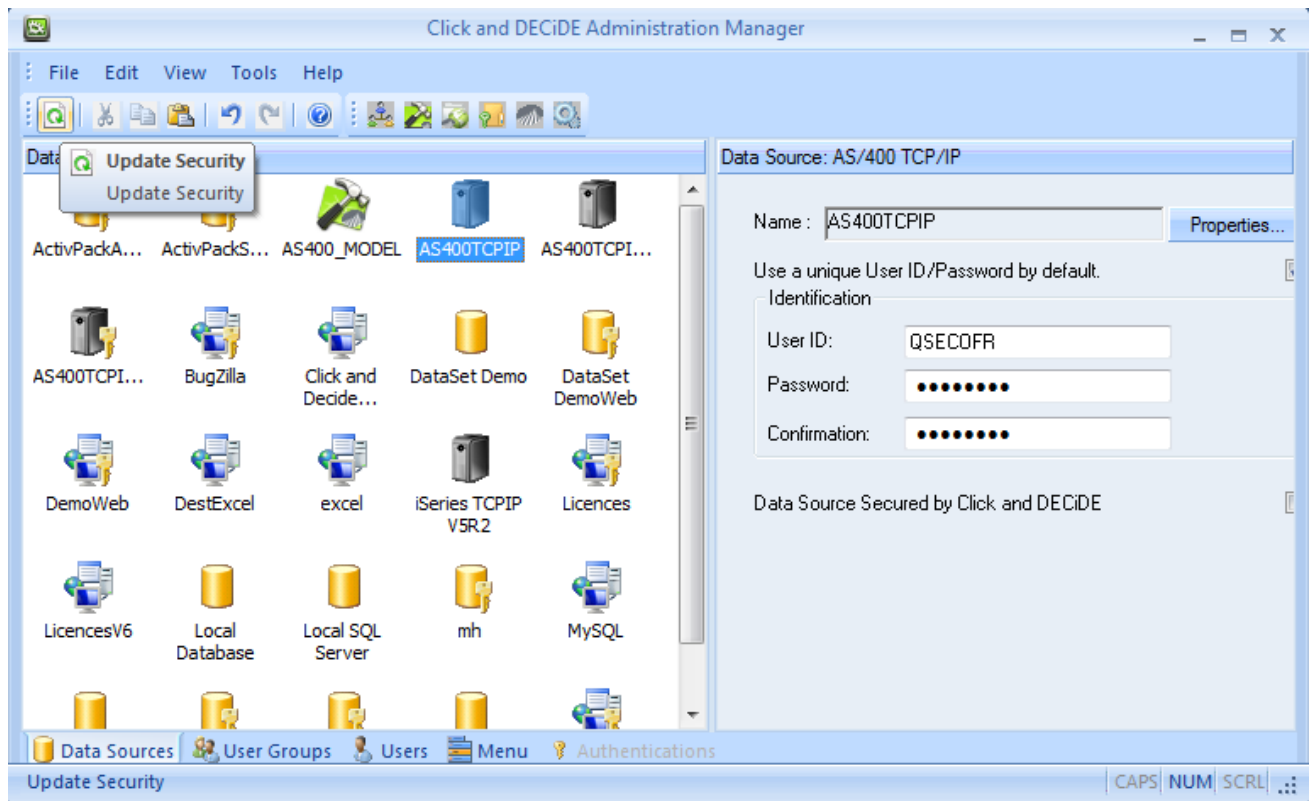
Click and DECiDE Administration Manager

File Edit View Tools Help

Data

Update Security
Update Security

ActivPackA... ActivPackS... AS400_MODEL AS400TCPIP AS400TCPI...

AS400TCPI... BugZilla Click and Decide... DataSet Demo DataSet DemoWeb

DemoWeb DestExcel excel iSeries TCPIP V5R2 Licences

LicencesV6 Local Database Local SQL Server mh MySQL

Data Source: AS/400 TCP/IP

Name : AS400TCPIP Properties...

Use a unique User ID/Password by default.

Identification

User ID: QSECOFR

Password: ••••••••

Confirmation: ••••••••

Data Source Secured by Click and DECiDE

Data Sources User Groups Users Menu Authentications

Update Security CAPS NUM SCRL